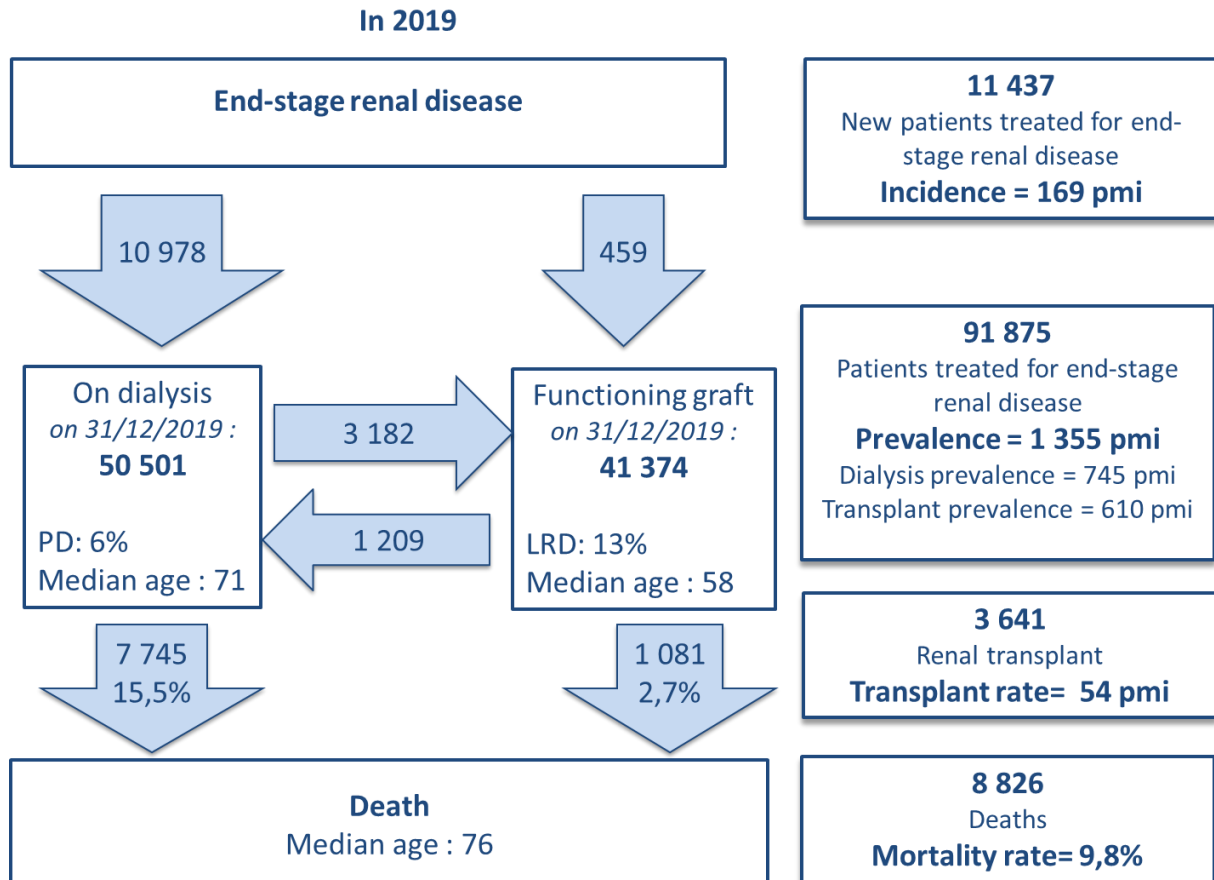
In 2019

End-stage renal disease

11 437
New patients treated for end-stage renal disease
**Incidence = 169 pmi**

10 978

459

91 875
Patients treated for end-stage renal disease
**Prevalence = 1 355 pmi**
Dialysis prevalence = 745 pmi
Transplant prevalence = 610 pmi

On dialysis
*on 31/12/2019 :*
**50 501**

PD: 6%
Median age : 71

3 182

1 209

Functioning graft
*on 31/12/2019 :*
**41 374**

LRD: 13%
Median age : 58

7 745
15,5%

1 081
2,7%

3 641
Renal transplant
**Transplant rate= 54 pmi**

**Death**
Median age : 76

8 826
Deaths
**Mortality rate= 9,8%**